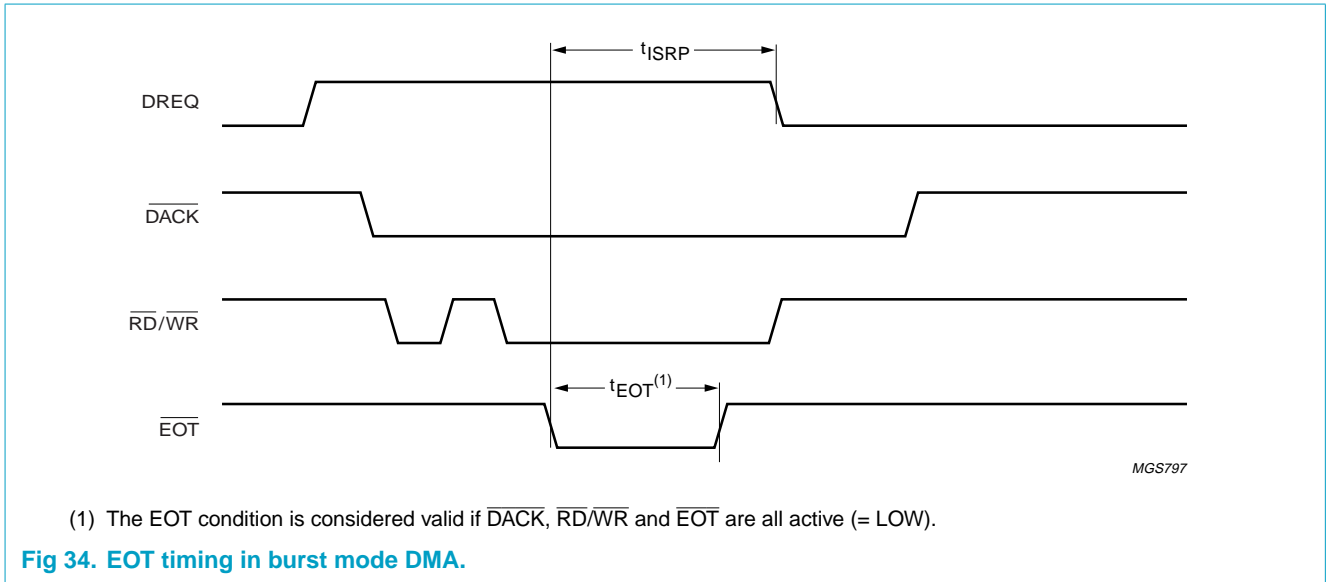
$t_{ISRP}$

DREQ

$\overline{DACK}$

$\overline{RD}/\overline{WR}$

$t_{EOT}^{(1)}$

$\overline{EOT}$

MGS797

(1) The EOT condition is considered valid if $\overline{DACK}$, $\overline{RD}/\overline{WR}$ and $\overline{EOT}$ are all active (= LOW).

Fig 34. EOT timing in burst mode DMA.